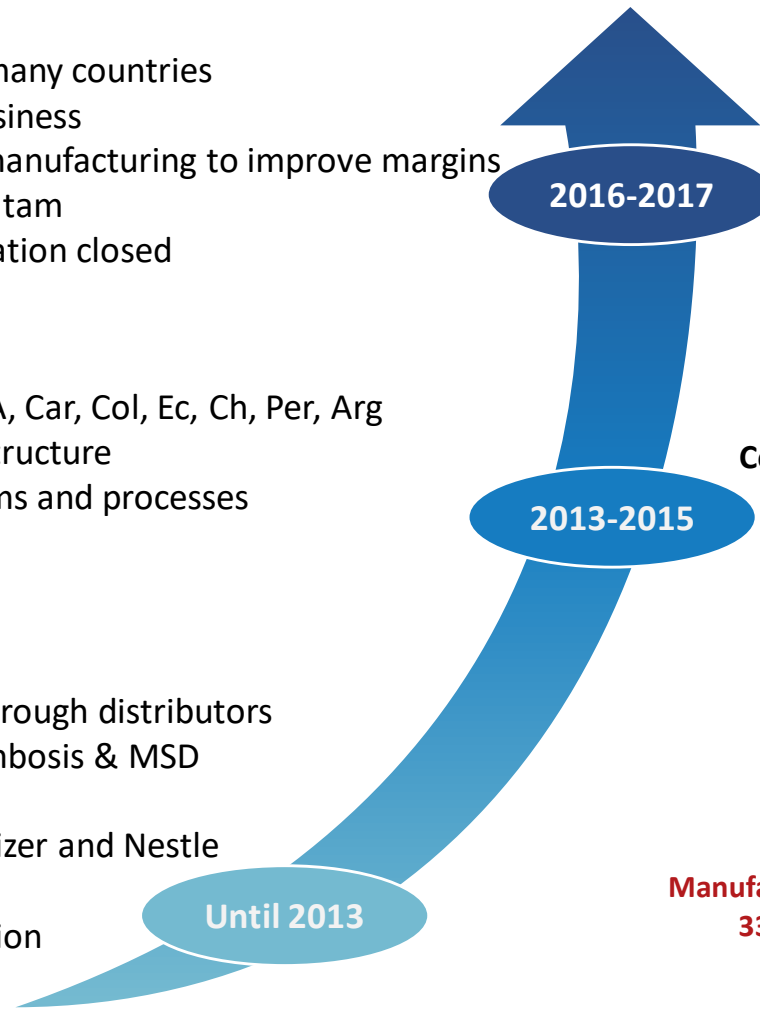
many countries
siness
manufacturing to improve margins
tam
ation closed

2016-2017

A, Car, Col, Ec, Ch, Per, Arg
ructure
ns and processes

Co

2013-2015

rough distributors
nbosis & MSD

izer and Nestle

ion

Until 2013

Manufa
33